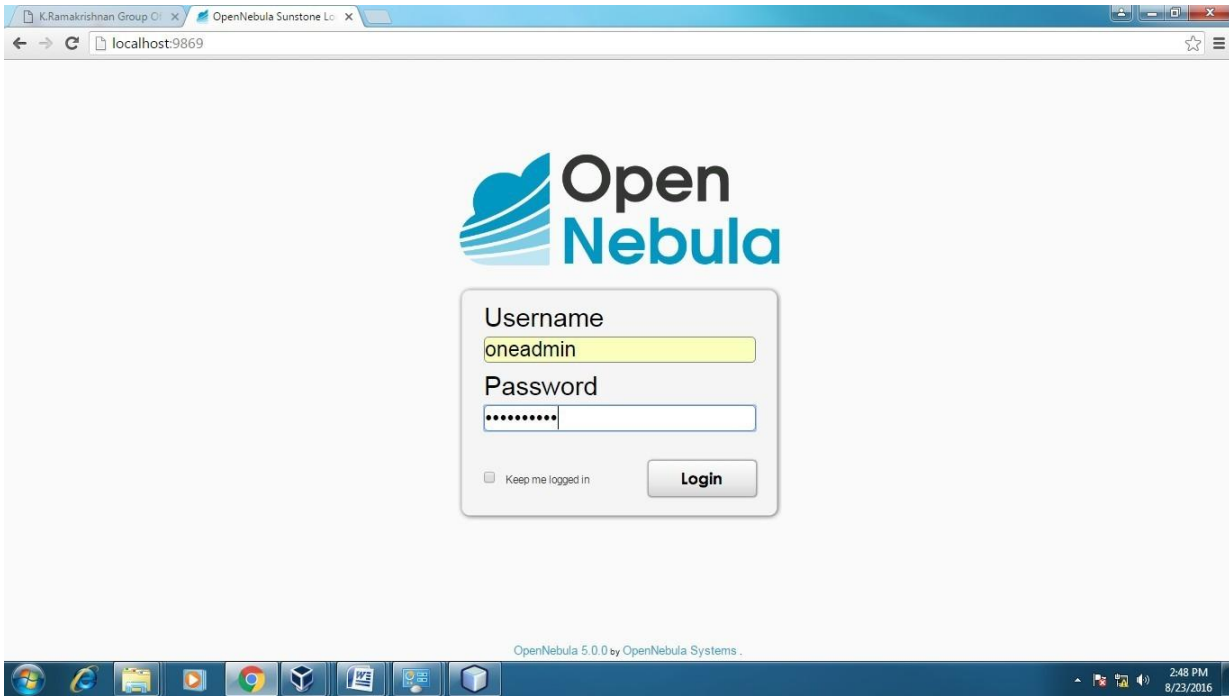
K.Ramakrishnan Group O ×
OpenNebula Sunstone Lo ×
localhost:9869

Open Nebula

Username
oneadmin
Password
••••••••••

Keep me logged in
Login

OpenNebula 5.0.0 by OpenNebula Systems .

2:48 PM
8/23/2016